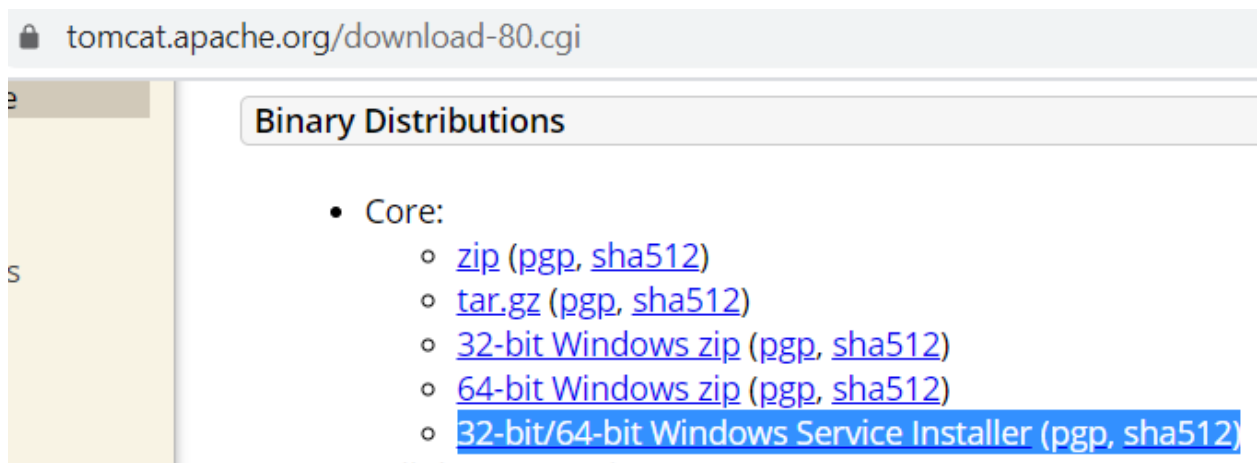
tomcat.apache.org/download-80.cgi

e

s

Binary Distributions

- Core:
  - zip (pgp, sha512)
  - tar.gz (pgp, sha512)
  - 32-bit Windows zip (pgp, sha512)
  - 64-bit Windows zip (pgp, sha512)
  - 32-bit/64-bit Windows Service Installer (pgp, sha512)